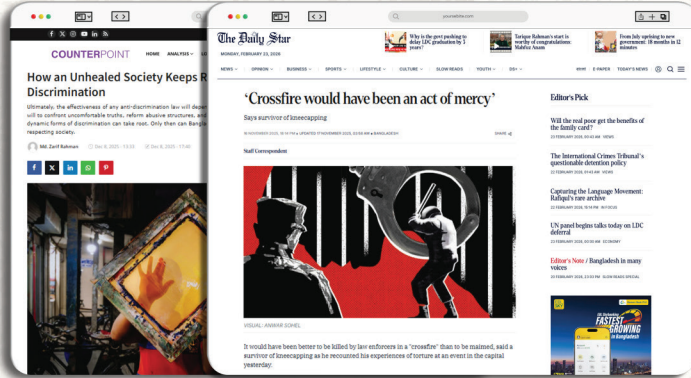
COUNTERPOINT HOME ANALYSIS

How an Unhealed Society Keeps R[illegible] Discrimination

Ultimately, the effectiveness of any anti-discrimination law will depe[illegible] will to confront uncomfortable truths, reform abusive structures, and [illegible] dynamic forms of discrimination can take root. Only then can Bangla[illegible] respecting society.

Md. Zarif Rahman

yourwebsite.com

The Daily Star

MONDAY, FEBRUARY 23, 2026

Why is the govt pushing to delay LDC graduation by 3 years?

Tarique Rahman's start is worthy of congratulations: Mahfuz Anam

From July uprising to new government: 18 months in 12 minutes

NEWS OPINION BUSINESS SPORTS LIFESTYLE CULTURE SLOW READS YOUTH DS+ বাংলা E-PAPER TODAY'S NEWS

'Crossfire would have been an act of mercy'

Says survivor of kneecapping

SHARE

Staff Correspondent

VISUAL: ANWAR SOHEL

It would have been better to be killed by law enforcers in a "crossfire" than to be maimed, said a survivor of kneecapping as he recounted his experiences of torture at an event in the capital yesterday.

Editor's Pick

Will the real poor get the benefits of the family card?

The International Crimes Tribunal's questionable detention policy

Capturing the Language Movement: Rafiqul's rare archive

UN panel begins talks today on LDC deferral

Editor's Note | Bangladesh in many voices

FASTEST GROWING in Bangladesh